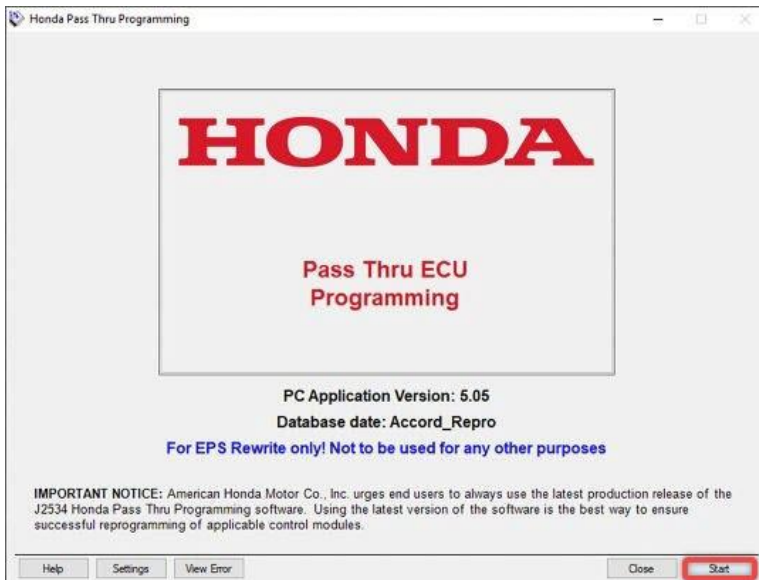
Honda Pass Thru Programming

HONDA

Pass Thru ECU Programming

PC Application Version: 5.05

Database date: Accord_Repro

For EPS Rewrite only! Not to be used for any other purposes

IMPORTANT NOTICE: American Honda Motor Co., Inc. urges end users to always use the latest production release of the J2534 Honda Pass Thru Programming software. Using the latest version of the software is the best way to ensure successful reprogramming of applicable control modules.

Help | Settings | View Error | Close | Start